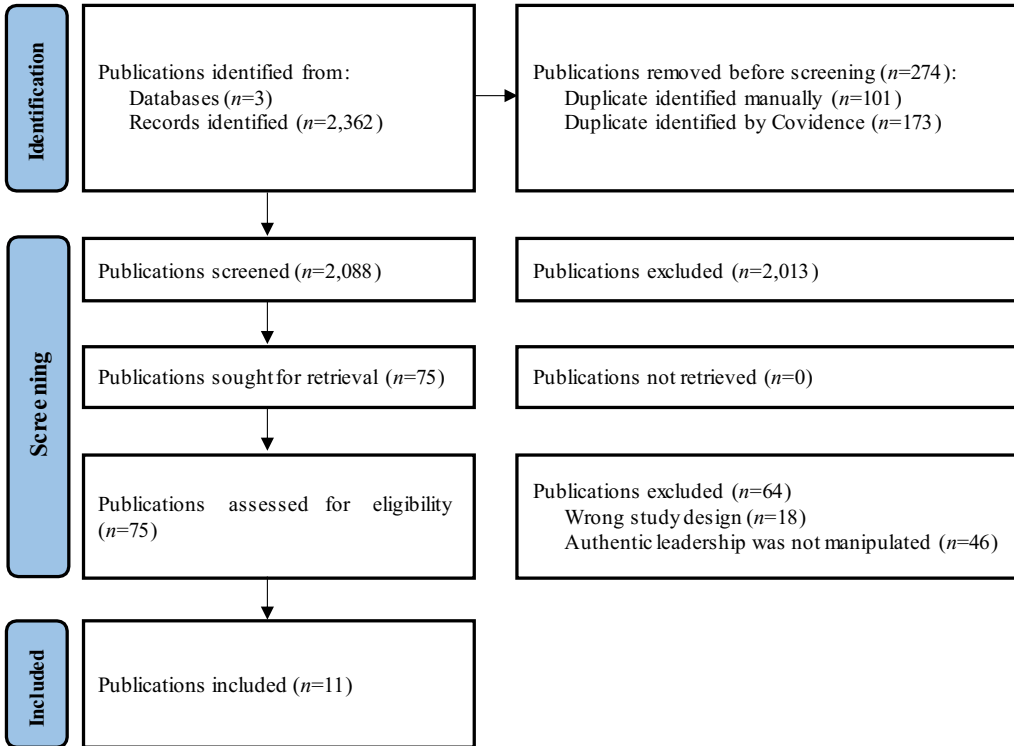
Identification

Publications identified from:
Databases ($n$=3)
Records identified ($n$=2,362)

Publications removed before screening ($n$=274):
Duplicate identified manually ($n$=101)
Duplicate identified by Covidence ($n$=173)

Screening

Publications screened ($n$=2,088)

Publications excluded ($n$=2,013)

Publications sought for retrieval ($n$=75)

Publications not retrieved ($n$=0)

Publications assessed for eligibility ($n$=75)

Publications excluded ($n$=64)
Wrong study design ($n$=18)
Authentic leadership was not manipulated ($n$=46)

Included

Publications included ($n$=11)